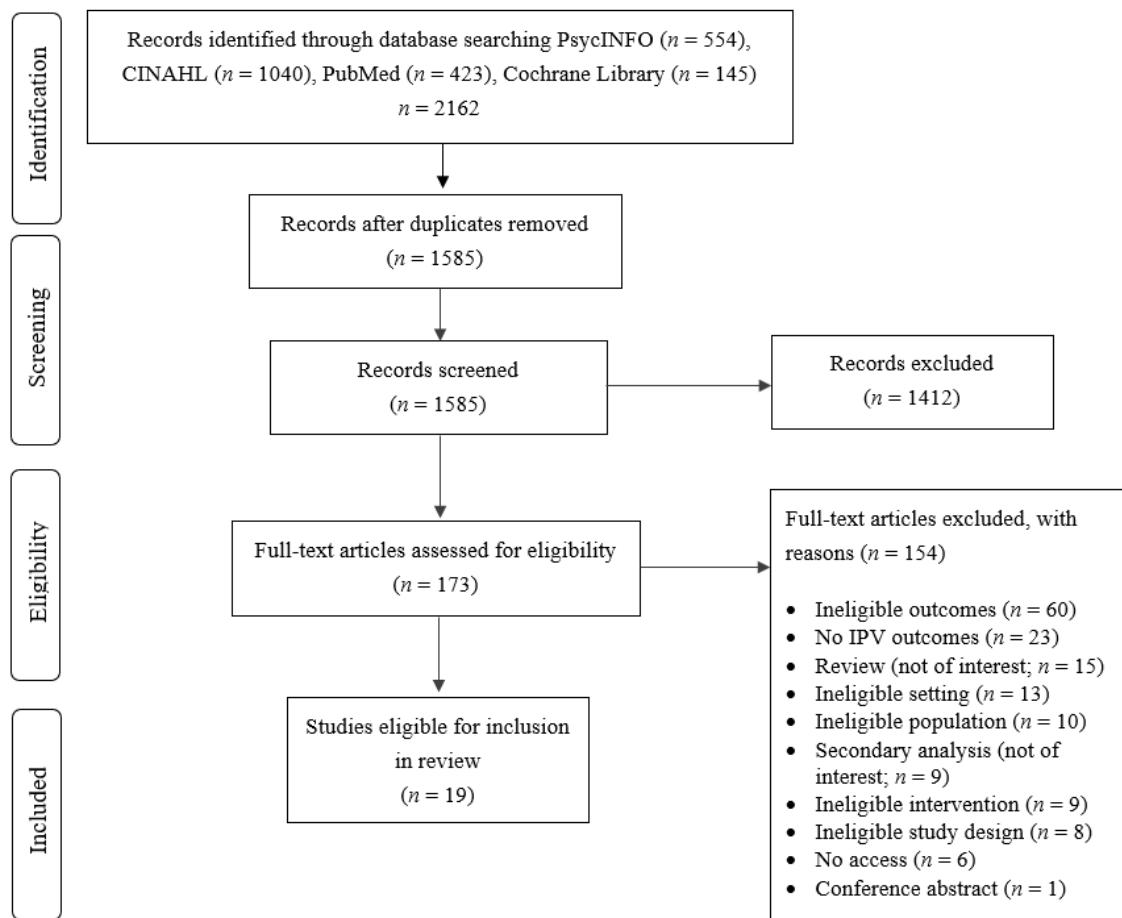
Identification

Records identified through database searching PsycINFO ($n = 554$), CINAHL ($n = 1040$), PubMed ($n = 423$), Cochrane Library ($n = 145$) $n = 2162$

Screening

Records after duplicates removed ($n = 1585$)

Records screened ($n = 1585$)

Records excluded ($n = 1412$)

Eligibility

Full-text articles assessed for eligibility ($n = 173$)

Full-text articles excluded, with reasons ($n = 154$)

- Ineligible outcomes ($n = 60$)
- No IPV outcomes ($n = 23$)
- Review (not of interest; $n = 15$)
- Ineligible setting ($n = 13$)
- Ineligible population ($n = 10$)
- Secondary analysis (not of interest; $n = 9$)
- Ineligible intervention ($n = 9$)
- Ineligible study design ($n = 8$)
- No access ($n = 6$)
- Conference abstract ($n = 1$)

Included

Studies eligible for inclusion in review ($n = 19$)